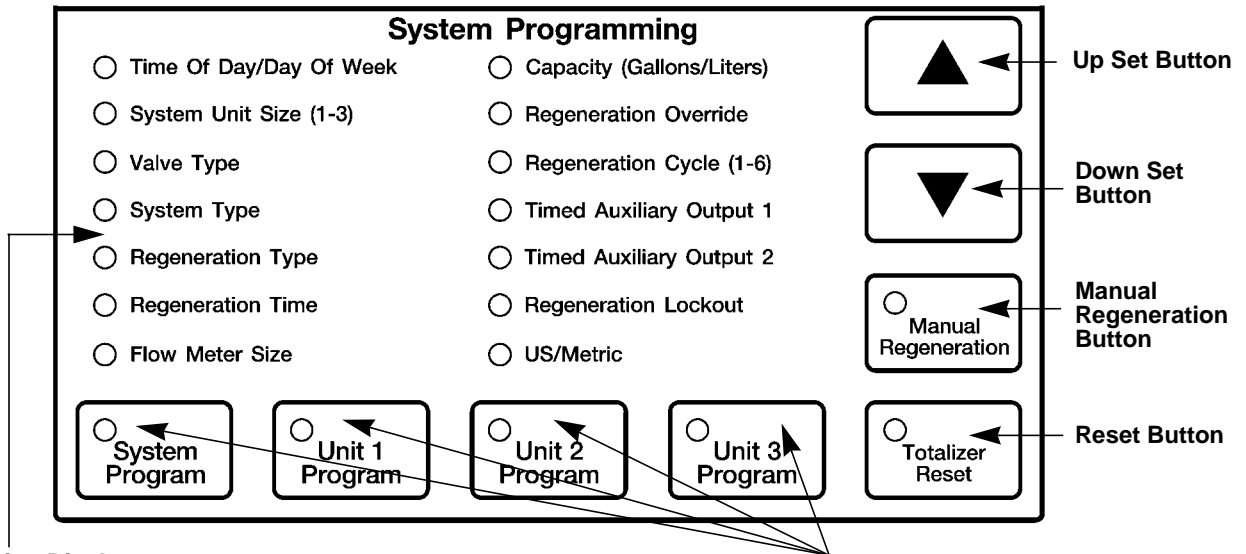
System Programming

Time Of Day/Day Of Week
System Unit Size (1-3)
Valve Type
System Type
Regeneration Type
Regeneration Time
Flow Meter Size

Capacity (Gallons/Liters)
Regeneration Override
Regeneration Cycle (1-6)
Timed Auxiliary Output 1
Timed Auxiliary Output 2
Regeneration Lockout
US/Metric

Up Set Button

Down Set Button

Manual Regeneration

Manual Regeneration Button

System Program

Unit 1 Program

Unit 2 Program

Unit 3 Program

Totalizer Reset

Reset Button